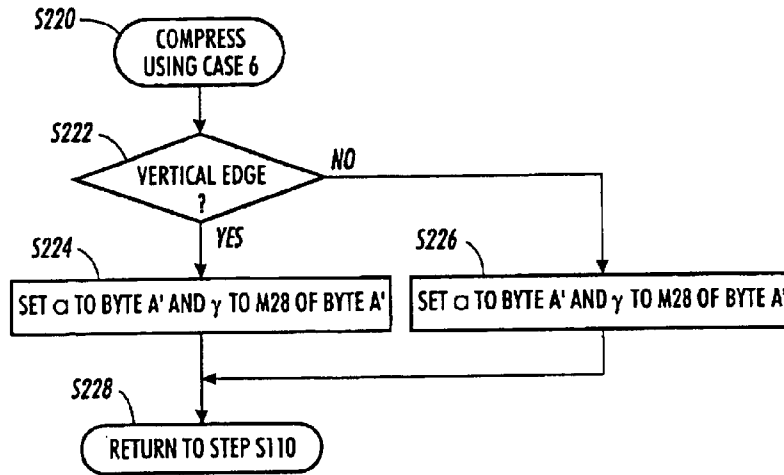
S220
COMPRESS USING CASE 6

S222
VERTICAL EDGE ?
NO
YES

S224
SET $\alpha$ TO BYTE A' AND $\gamma$ TO M28 OF BYTE A'

S226
SET $\alpha$ TO BYTE A' AND $\gamma$ TO M28 OF BYTE A'

S228
RETURN TO STEP S110